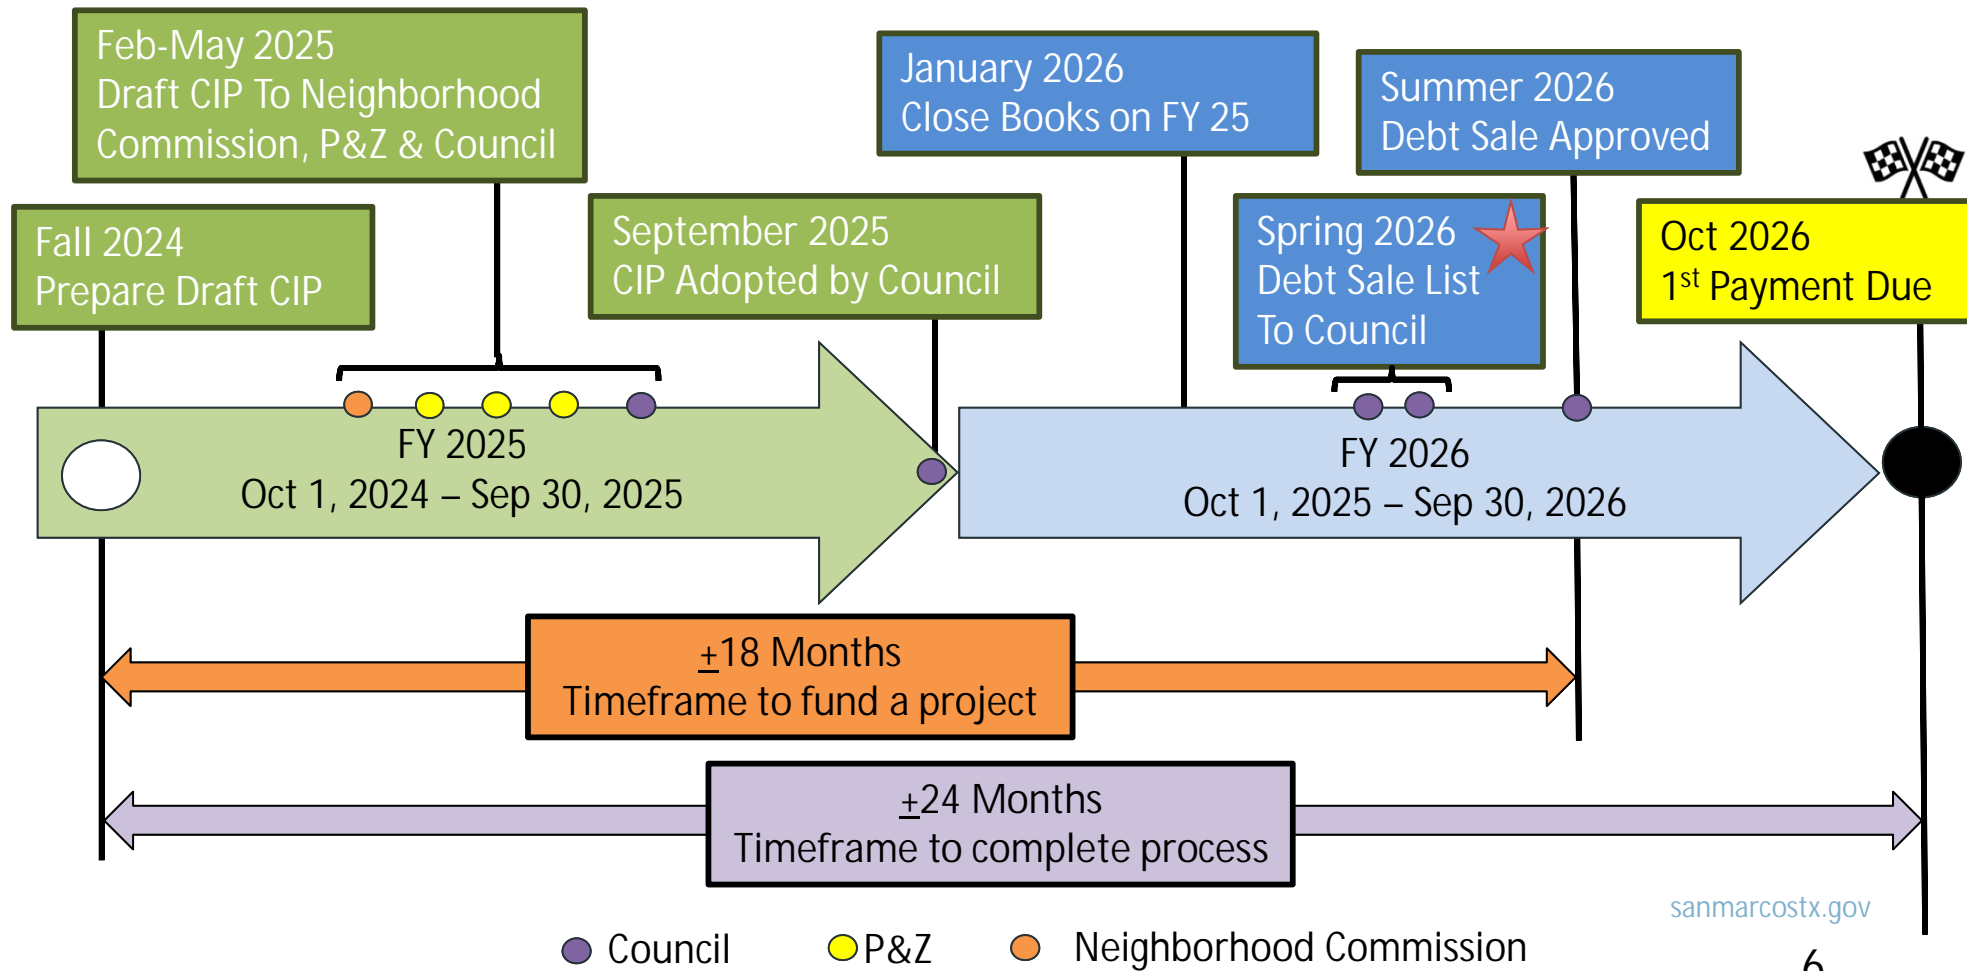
Feb-May 2025
Draft CIP To Neighborhood Commission, P&Z & Council

January 2026
Close Books on FY 25

Summer 2026
Debt Sale Approved

Fall 2024
Prepare Draft CIP

September 2025
CIP Adopted by Council

Spring 2026
Debt Sale List
To Council

Oct 2026
$1^{st}$ Payment Due

FY 2025
Oct 1, 2024 – Sep 30, 2025

FY 2026
Oct 1, 2025 – Sep 30, 2026

$\pm$18 Months
Timeframe to fund a project

$\pm$24 Months
Timeframe to complete process

sanmarcostx.gov

Council P&Z Neighborhood Commission

6